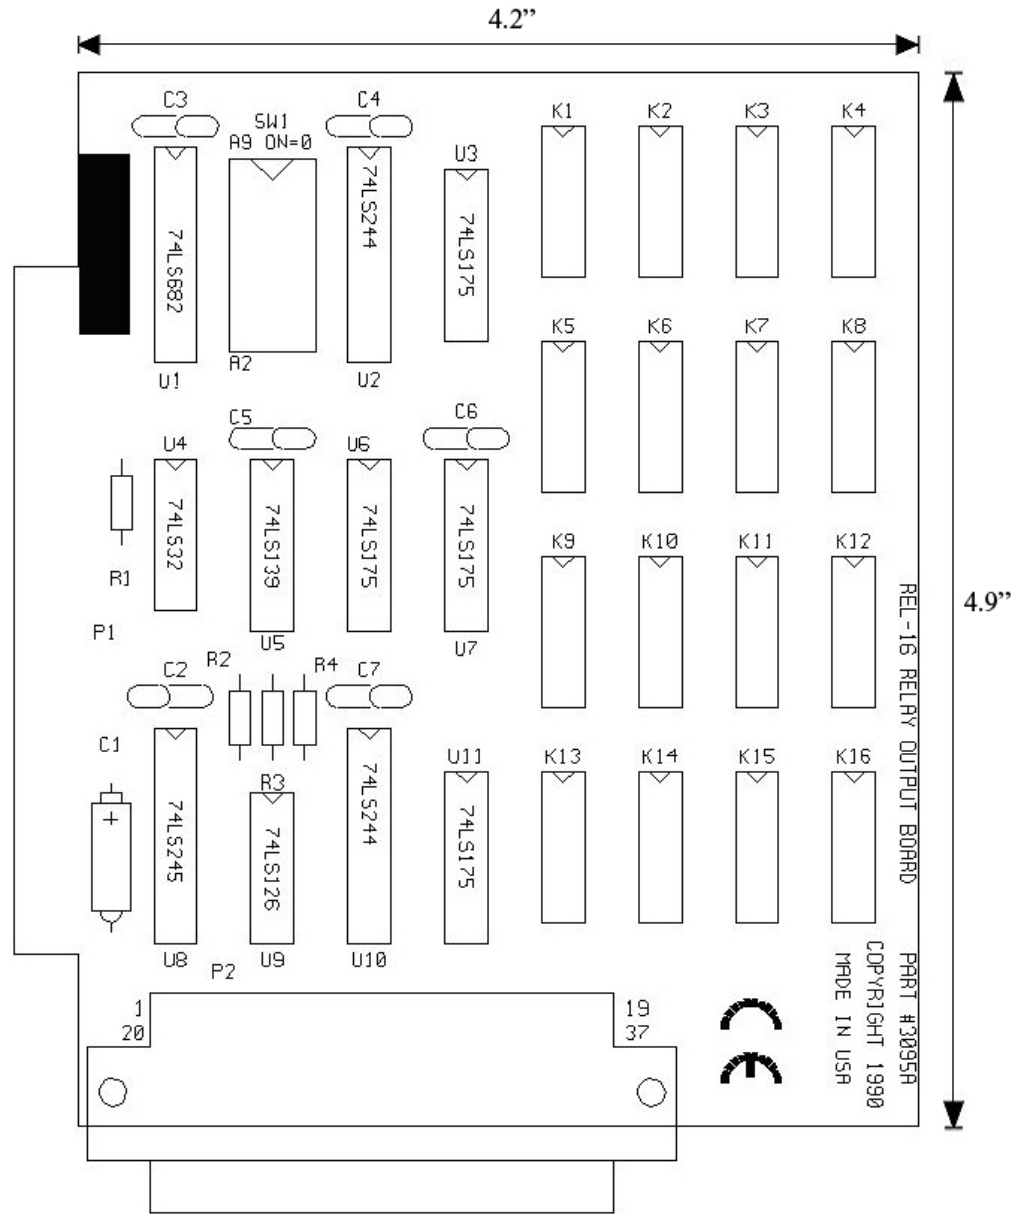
4.2"

C3
SW1
A9 ON=0
74LS682
U1
A2
C4
74LS244
U2
U3
74LS175
K1
K2
K3
K4
K5
K6
K7
K8

C5
U4
74LS32
R1
74LS139
U5
U6
74LS175
C6
74LS175
U7
K9
K10
K11
K12

4.9"

P1
C2
R2
R4
C7
C1
74LS245
U8
R3
74LS126
U9
74LS244
U10
U11
74LS175
K13
K14
K15
K16

REL-16 RELAY OUTPUT BOARD

P2
1
20
19
37

PART #3095A
COPYRIGHT 1990
MADE IN USA